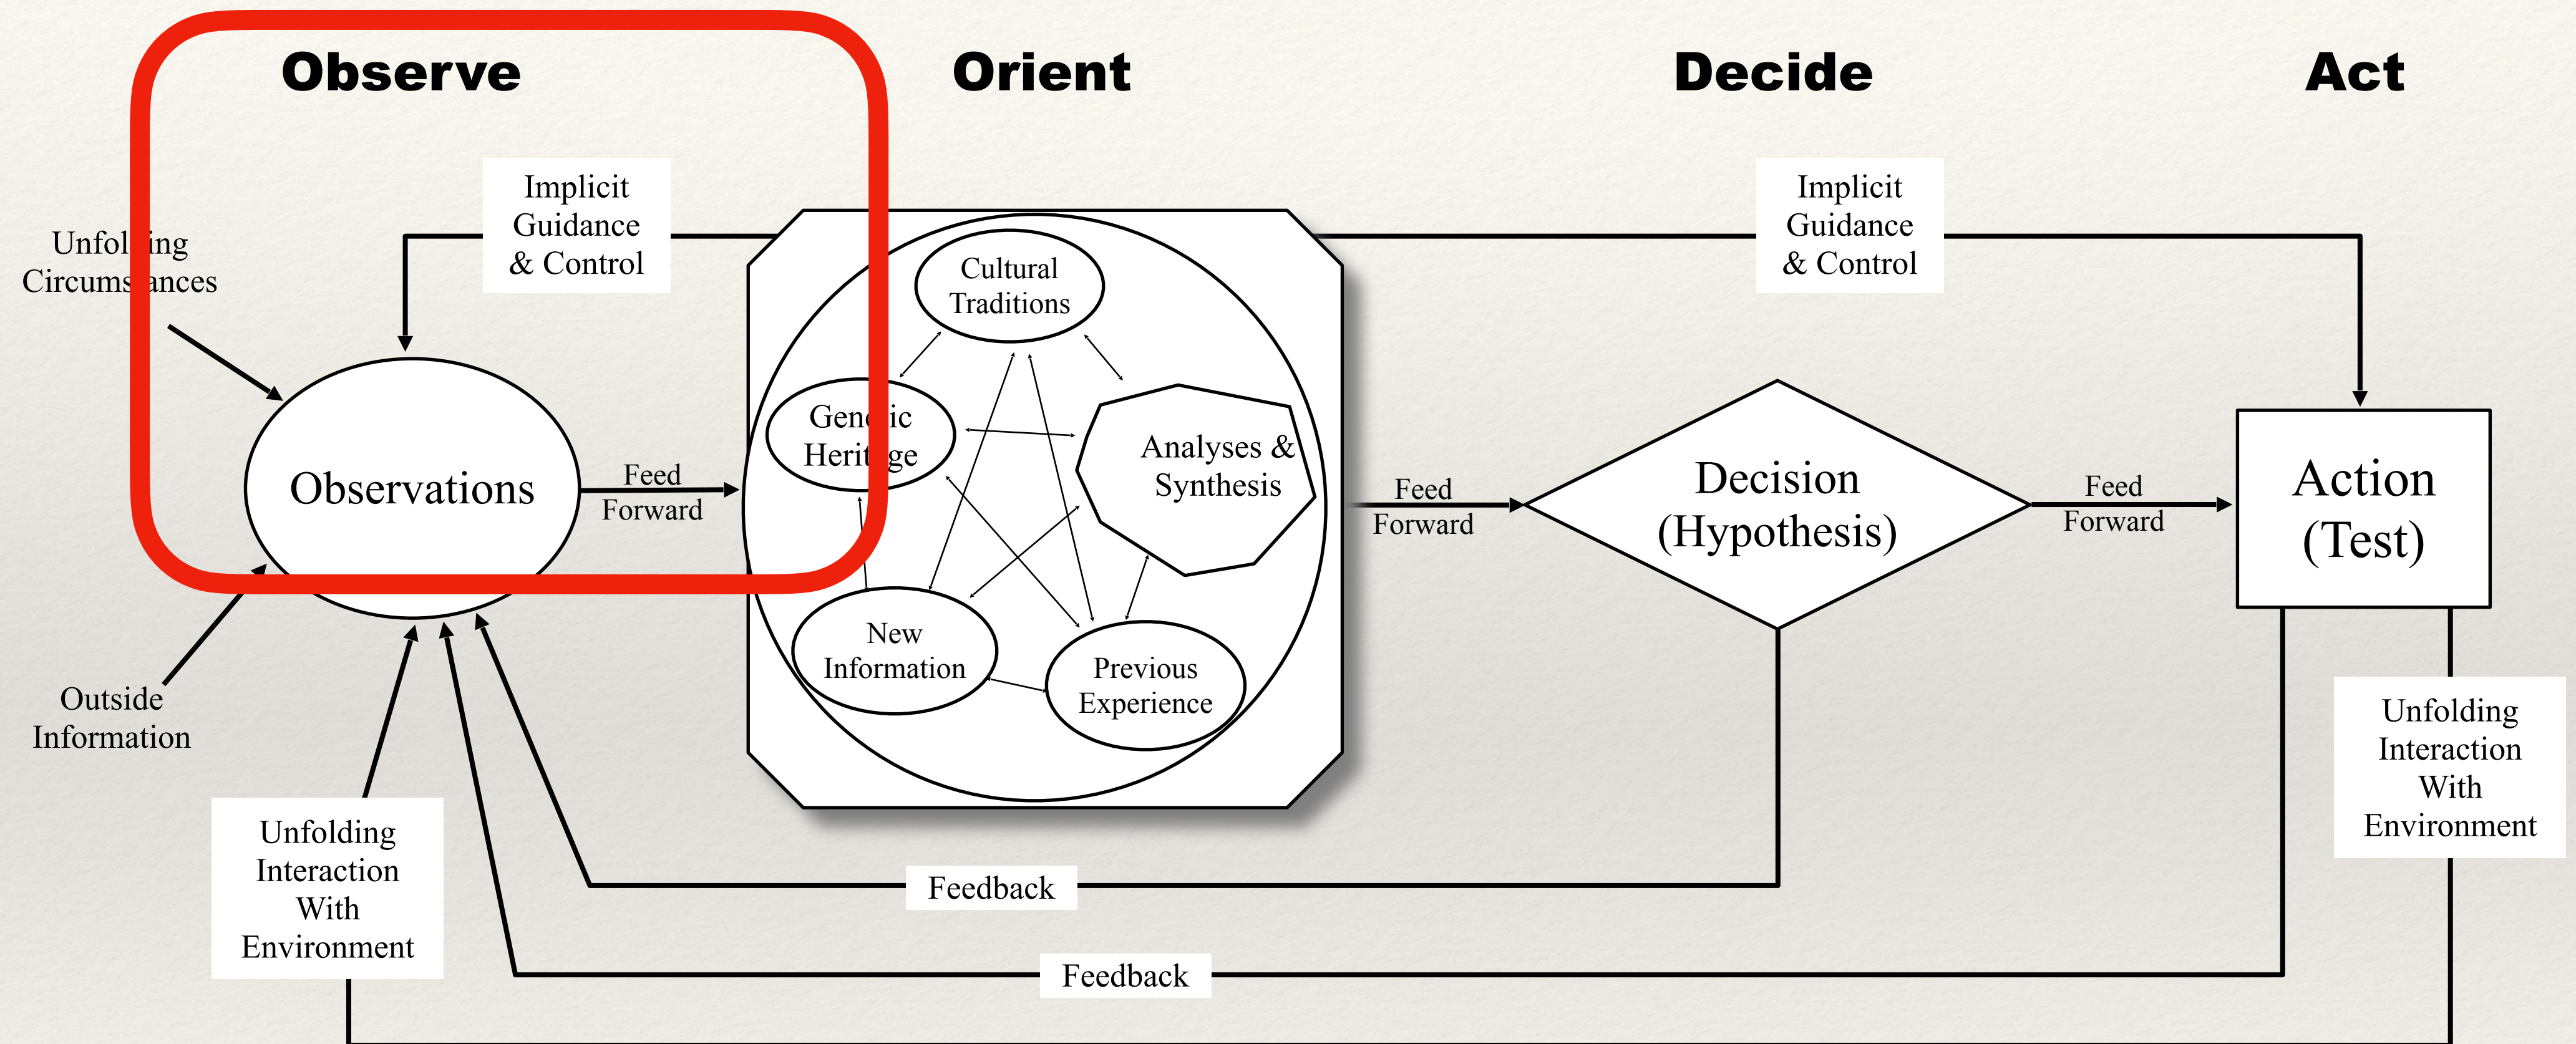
Observe

Orient

Decide

Act

Unfol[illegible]ing Circums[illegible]ances

Implicit Guidance & Control

Observations

Feed Forward

Outside Information

Unfolding Interaction With Environment

Cultural Traditions

Gen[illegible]ic Herit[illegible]ge

Analyses & Synthesis

New Information

Previous Experience

Feed Forward

Implicit Guidance & Control

Decision (Hypothesis)

Feed Forward

Action (Test)

Unfolding Interaction With Environment

Feedback

Feedback